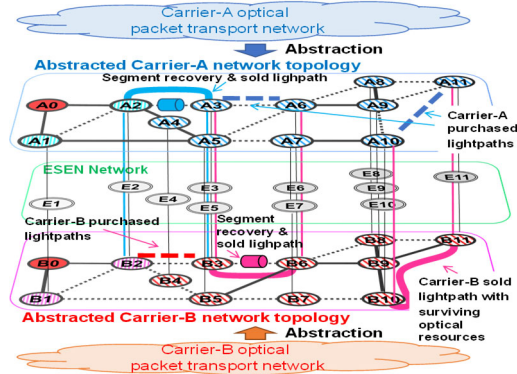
Carrier-A optical packet transport network

Abstraction

Abstracted Carrier-A network topology

Segment recovery & sold lighpath

A0 A2 A3 A6 A8 A11 A4 A9 A1 A5 A7 A10

Carrier-A purchased lightpaths

ESEN Network

E1 E2 E3 E4 E5 E6 E7 E8 E9 E10 E11

Carrier-B purchased lightpaths

Segment recovery & sold lighpath

B0 B2 B3 B6 B8 B11 B4 B9 B1 B5 B7 B10

Carrier-B sold lightpath with surviving optical resources

Abstracted Carrier-B network topology

Abstraction

Carrier-B optical packet transport network